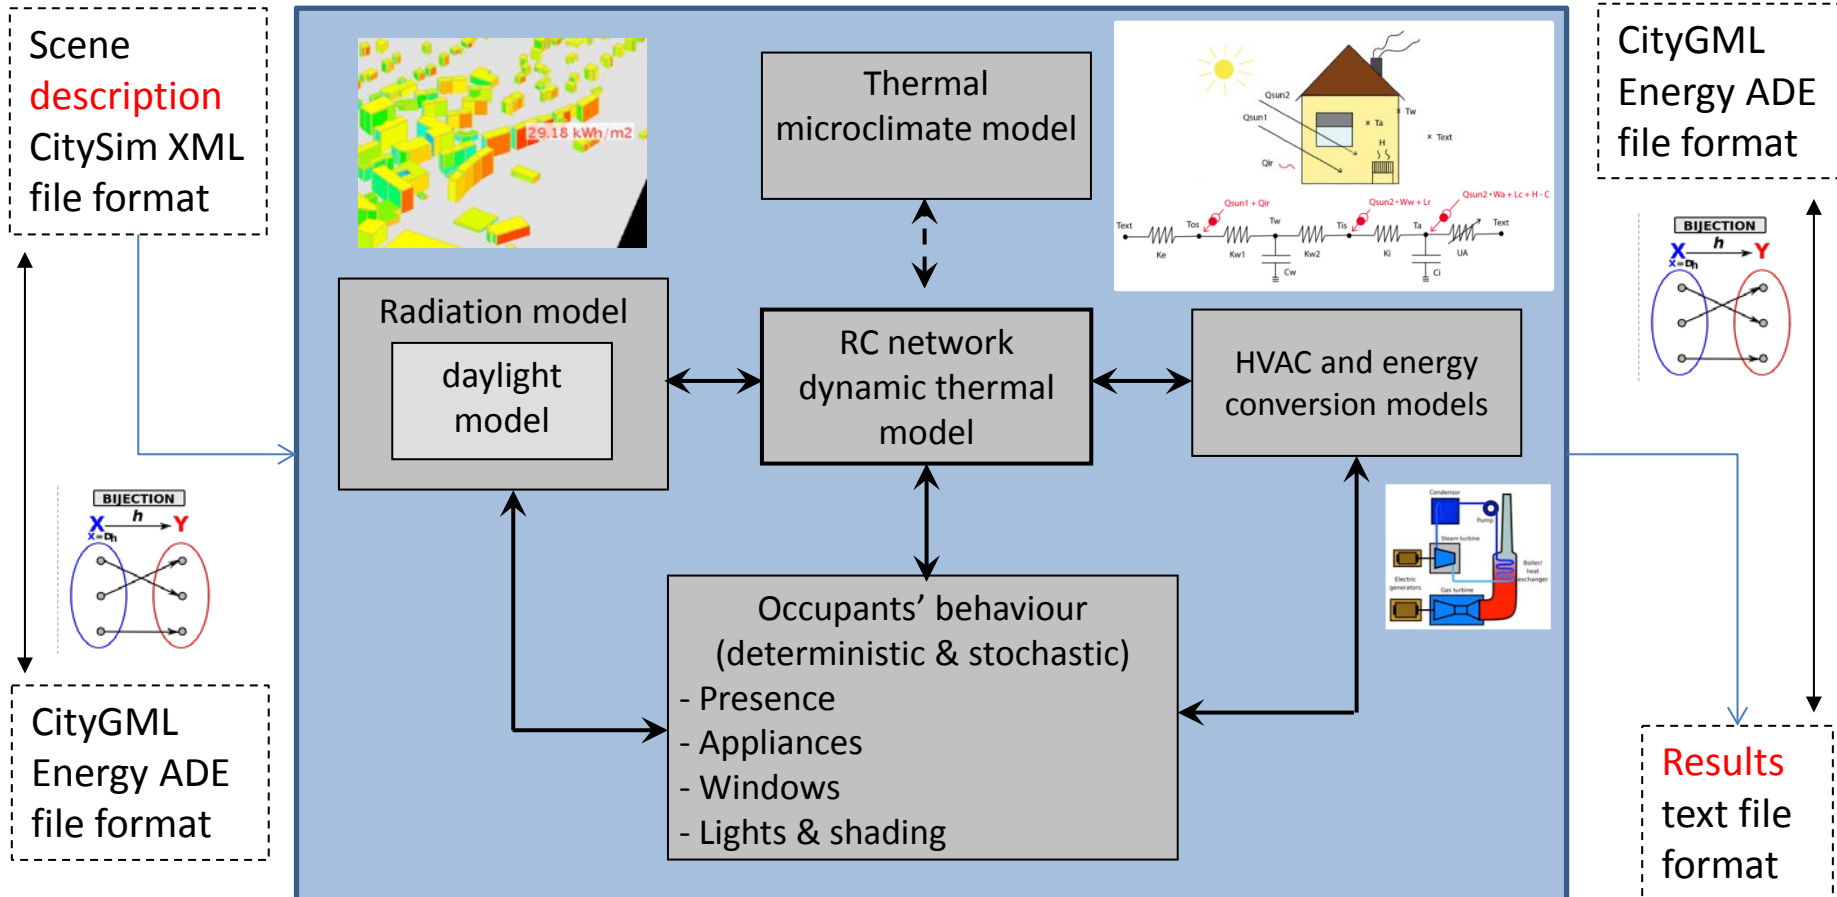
Scene description CitySim XML file format

29.18 kWh/m2

Thermal microclimate model

Qsun2
Qsun1
Ta
Tw
Text
H
Qir
Qsun1 + Qir
Qsun2 • Ww + Lr
Qsun2 • Wa + Lc + H - C
Text
Tos
Tw
Tis
Ta
Text
Ke
Kw1
Cw
Kw2
Ki
Ci
UA

CityGML Energy ADE file format

BIJECTION
X
h
Y
x = D_h

Radiation model

daylight model

RC network dynamic thermal model

HVAC and energy conversion models

BIJECTION
X
h
Y
x = D_h

Condensor
Pump
Steam turbine
Boiler/ heat exchanger
Electric generators
Gas turbine

Occupants’ behaviour (deterministic & stochastic)
- Presence
- Appliances
- Windows
- Lights & shading

CityGML Energy ADE file format

Results text file format